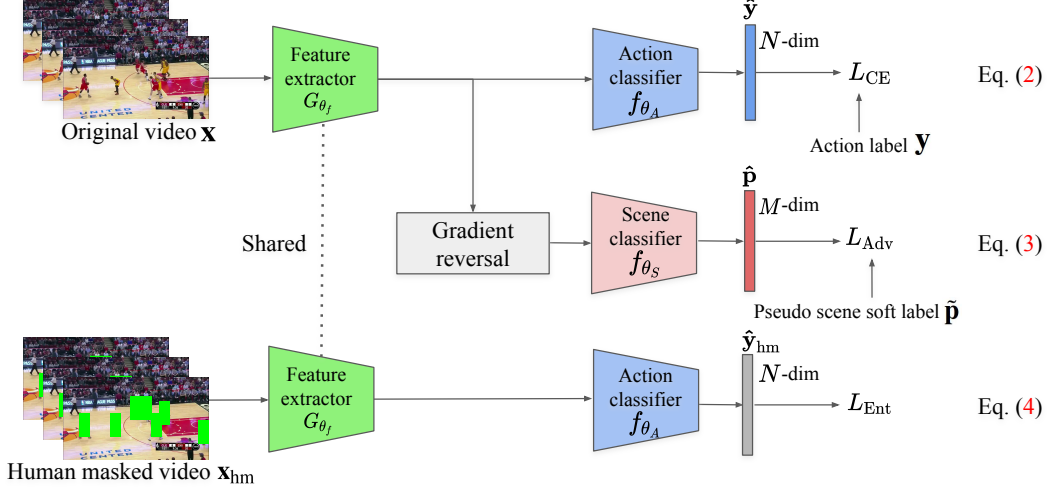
Original video $\mathbf{x}$

Feature extractor $G_{\theta_f}$

Action classifier $f_{\theta_A}$

$\hat{\mathbf{y}}$

$N$-dim

$L_{\text{CE}}$

Eq. (2)

Action label $\mathbf{y}$

Shared

Gradient reversal

Scene classifier $f_{\theta_S}$

$\hat{\mathbf{p}}$

$M$-dim

$L_{\text{Adv}}$

Eq. (3)

Pseudo scene soft label $\tilde{\mathbf{p}}$

Human masked video $\mathbf{x}_{\text{hm}}$

Feature extractor $G_{\theta_f}$

Action classifier $f_{\theta_A}$

$\hat{\mathbf{y}}_{\text{hm}}$

$N$-dim

$L_{\text{Ent}}$

Eq. (4)